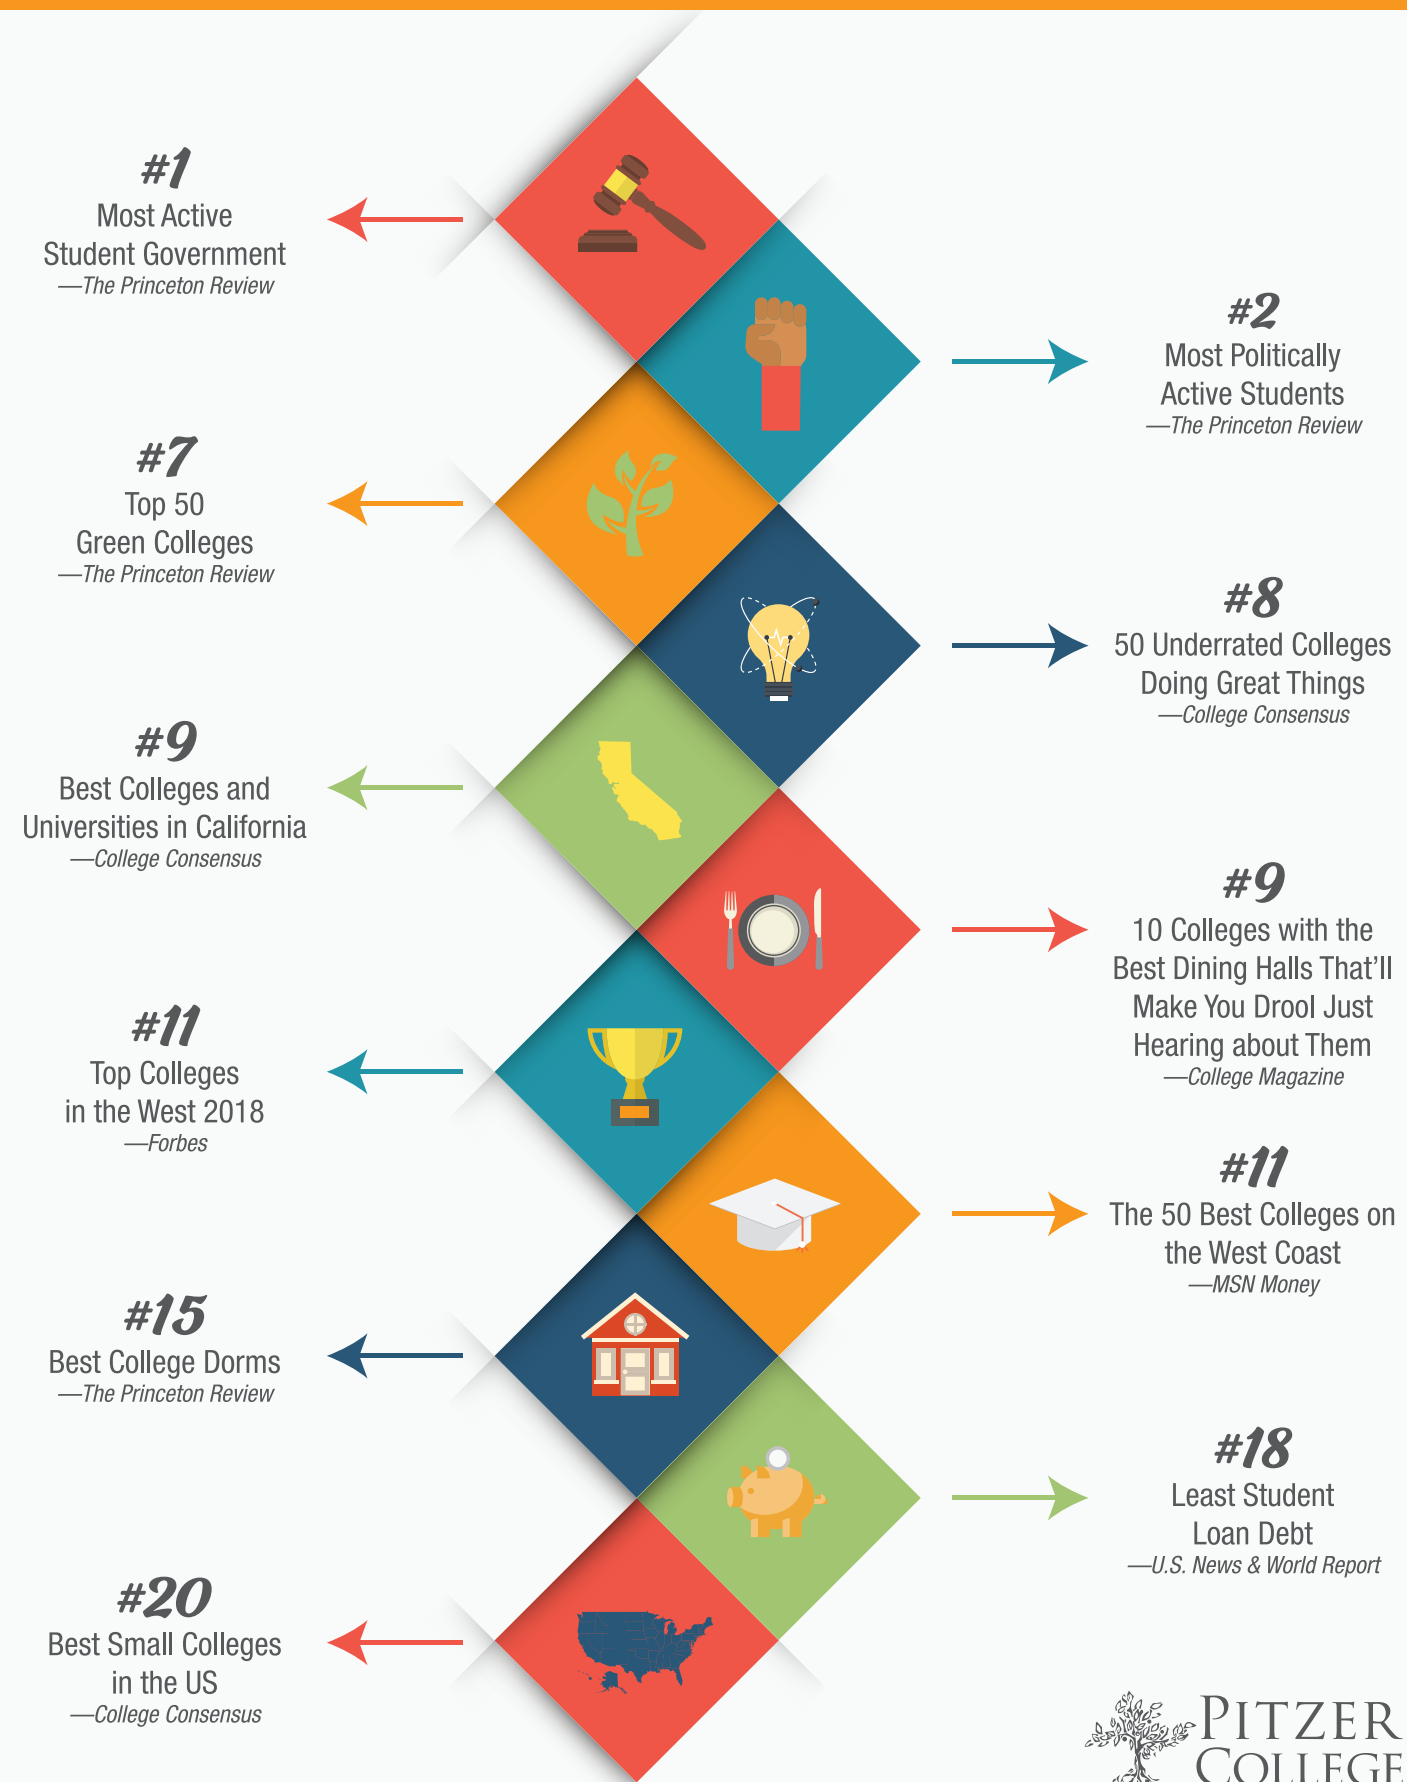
#1
Most Active Student Government
—The Princeton Review

#2
Most Politically Active Students
—The Princeton Review

#7
Top 50 Green Colleges
—The Princeton Review

#8
50 Underrated Colleges Doing Great Things
—College Consensus

#9
Best Colleges and Universities in California
—College Consensus

#9
10 Colleges with the Best Dining Halls That'll Make You Drool Just Hearing about Them
—College Magazine

#11
Top Colleges in the West 2018
—Forbes

#11
The 50 Best Colleges on the West Coast
—MSN Money

#15
Best College Dorms
—The Princeton Review

#18
Least Student Loan Debt
—U.S. News & World Report

#20
Best Small Colleges in the US
—College Consensus

PITZER COLLEGE